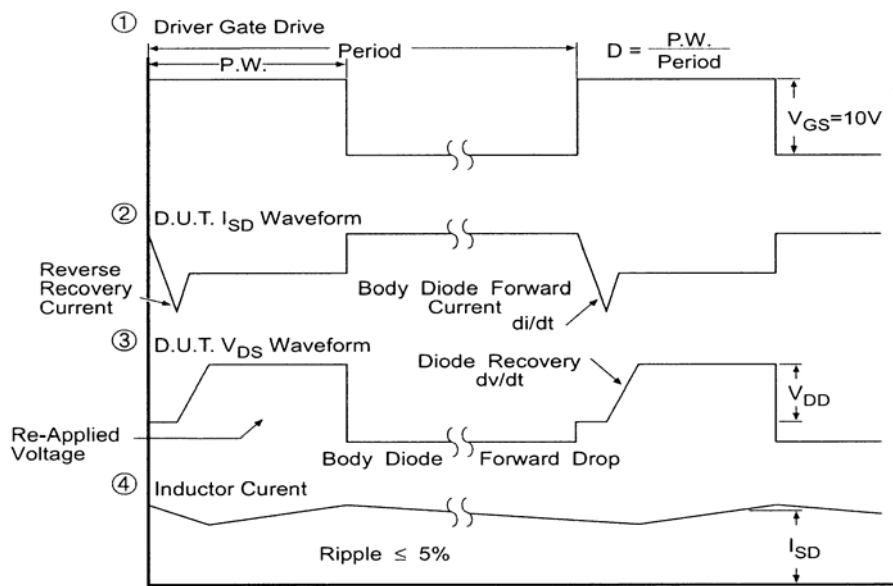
① Driver Gate Drive

Period

P.W.

$D = \frac{P.W.}{Period}$

$V_{GS}$=10V

② D.U.T. $I_{SD}$ Waveform

Reverse Recovery Current

Body Diode Forward Current

di/dt

③ D.U.T. $V_{DS}$ Waveform

Diode Recovery dv/dt

$V_{DD}$

Re-Applied Voltage

Body Diode Forward Drop

④ Inductor Curent

Ripple ≤ 5%

$I_{SD}$